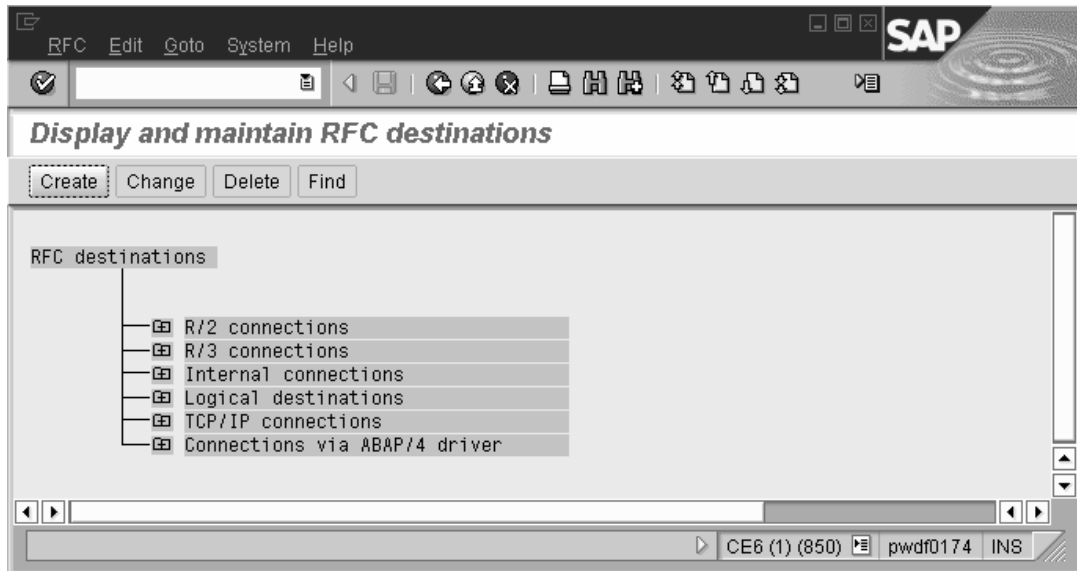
RFC Edit Goto System Help

SAP

Display and maintain RFC destinations

Create Change Delete Find

RFC destinations

R/2 connections
R/3 connections
Internal connections
Logical destinations
TCP/IP connections
Connections via ABAP/4 driver

CE6 (1) (850) pwdf0174 INS